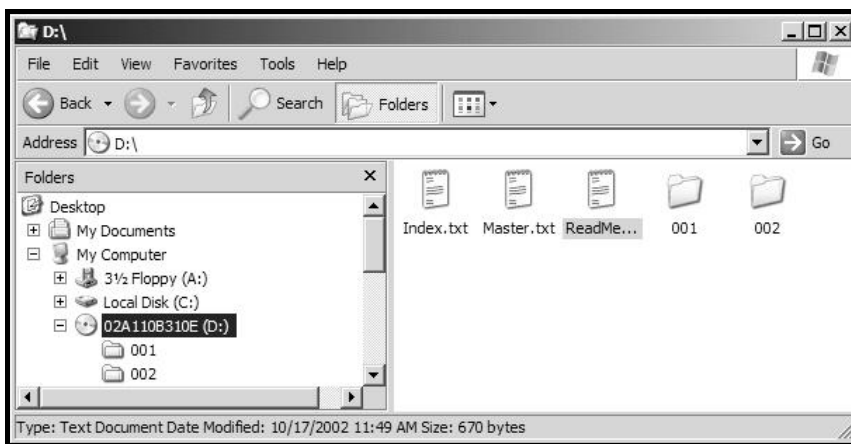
D:\

File Edit View Favorites Tools Help

Back Search Folders

Address D:\ Go

Folders ×

Desktop
My Documents
My Computer
3½ Floppy (A:)
Local Disk (C:)
02A110B310E (D:)
001
002

Index.txt Master.txt ReadMe... 001 002

Type: Text Document Date Modified: 10/17/2002 11:49 AM Size: 670 bytes